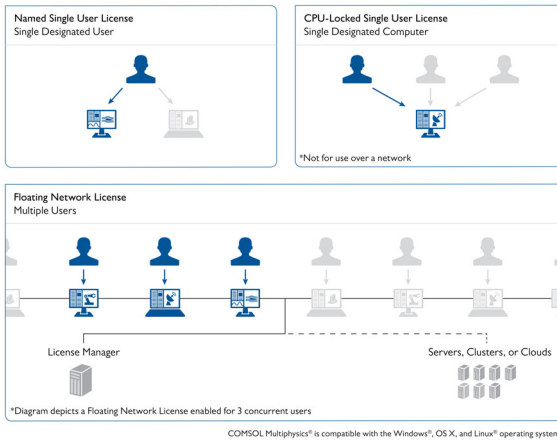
Named Single User License
Single Designated User

CPU-Locked Single User License
Single Designated Computer

*Not for use over a network

Floating Network License
Multiple Users

License Manager

Servers, Clusters, or Clouds

*Diagram depicts a Floating Network License enabled for 3 concurrent users

COMSOL Multiphysics® is compatible with the Windows®, OS X, and Linux® operating systen